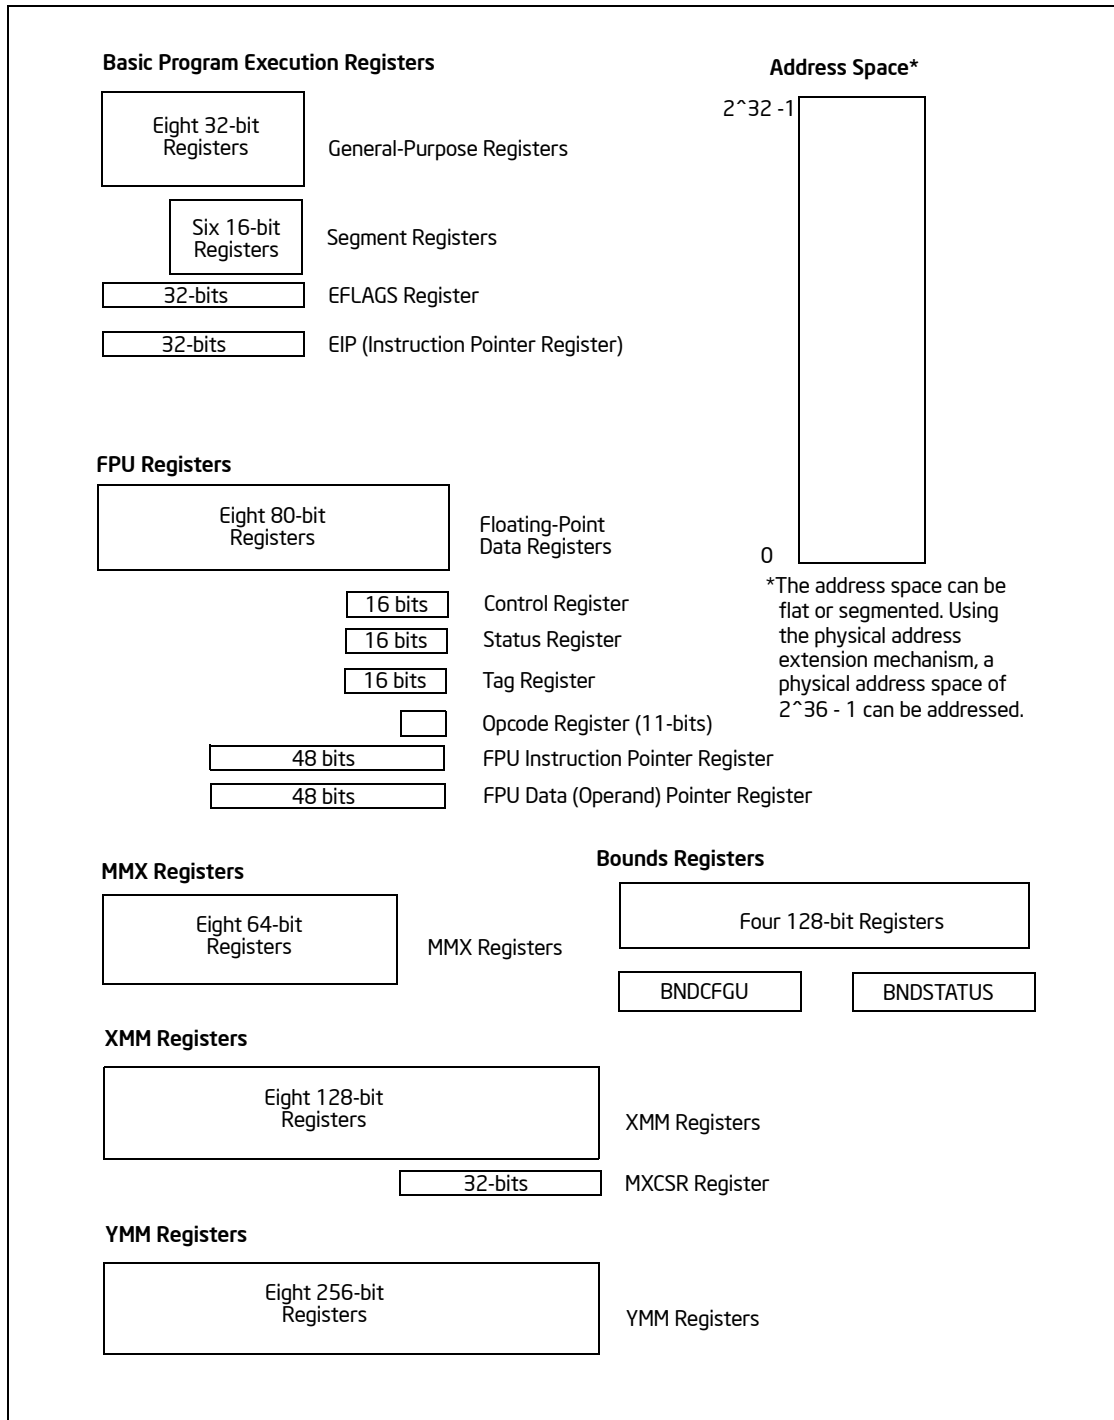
Basic Program Execution Registers

Eight 32-bit Registers

General-Purpose Registers

Six 16-bit Registers

Segment Registers

32-bits

EFLAGS Register

32-bits

EIP (Instruction Pointer Register)

Address Space*

2^32 -1

0

*The address space can be flat or segmented. Using the physical address extension mechanism, a physical address space of 2^36 - 1 can be addressed.

FPU Registers

Eight 80-bit Registers

Floating-Point Data Registers

16 bits

Control Register

16 bits

Status Register

16 bits

Tag Register

Opcode Register (11-bits)

48 bits

FPU Instruction Pointer Register

48 bits

FPU Data (Operand) Pointer Register

MMX Registers

Eight 64-bit Registers

MMX Registers

Bounds Registers

Four 128-bit Registers

BNDCFGU

BNDSTATUS

XMM Registers

Eight 128-bit Registers

XMM Registers

32-bits

MXCSR Register

YMM Registers

Eight 256-bit Registers

YMM Registers